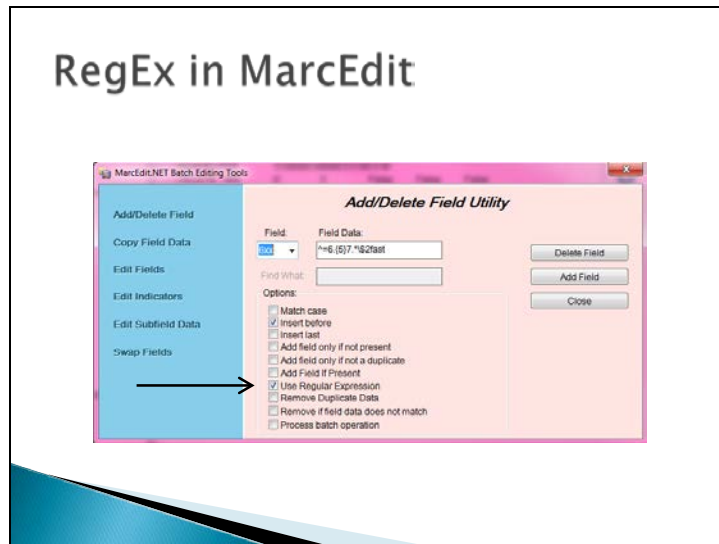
RegEx in MarcEdit

MarcEdit.NET Batch Editing Tools

Add/Delete Field Utility

Add/Delete Field

Copy Field Data

Edit Fields

Edit Indicators

Edit Subfield Data

Swap Fields

Field:
Field Data:
6xx
^=6.{5}7.*\$2fast

Find What:

Options:
Match case
Insert before
Insert last
Add field only if not present
Add field only if not a duplicate
Add Field if Present
Use Regular Expression
Remove Duplicate Data
Remove if field data does not match
Process batch operation

Delete Field
Add Field
Close